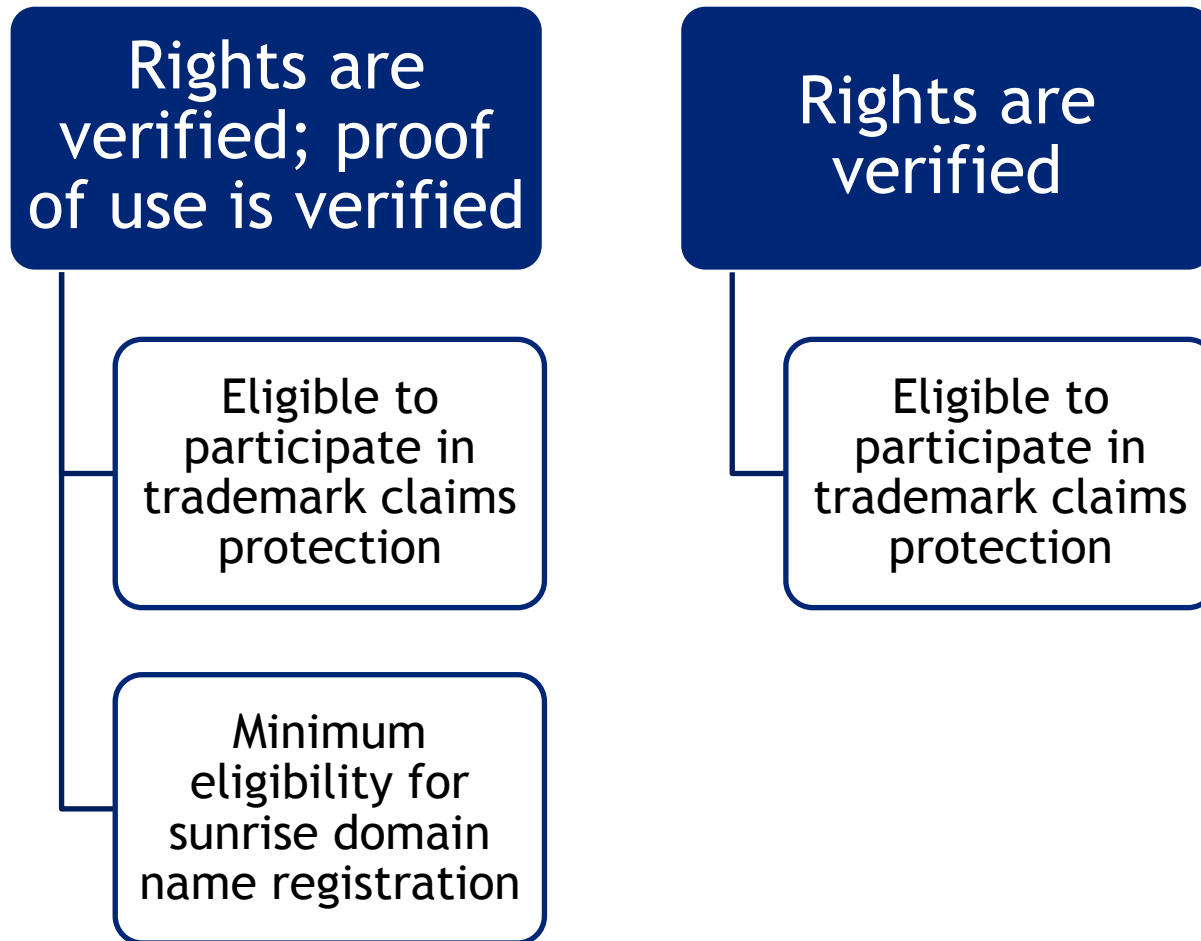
Rights are verified; proof of use is verified

Eligible to participate in trademark claims protection

Minimum eligibility for sunrise domain name registration

Rights are verified

Eligible to participate in trademark claims protection